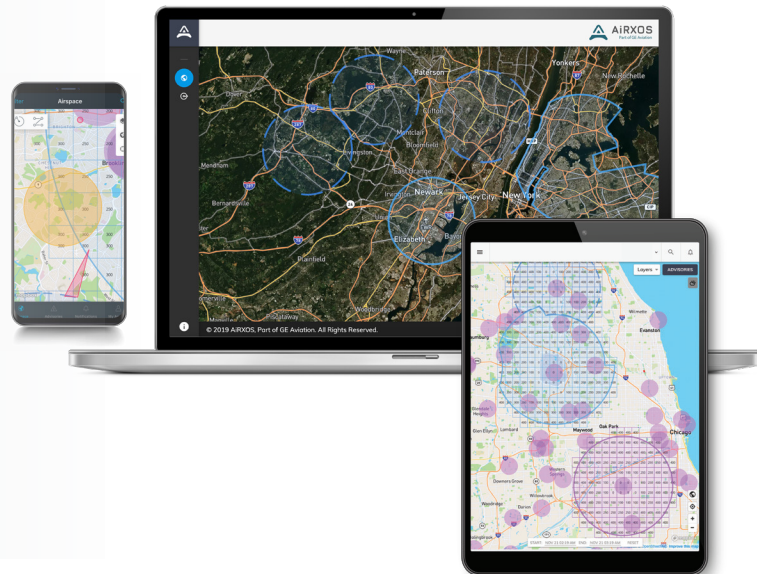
Airspace

AiRXOS
Part of GE Aviation

Wayne
Paterson
Yonkers
New Rochelle
Clifton
Montclair
Bloomfield
Livingston
Mendham
Bernardsville
East Orange
Irvington
Newark
Jersey City
New York
Elizabeth
Bayonne
Plainfield
Woodbridge
Somerville

© 2019 AiRXOS, Part of GE Aviation. All Rights Reserved.

Layers
ADVISORIES
Wilmette
Evanston
Schaumburg
Oak Park
Maywood
Chicago
Lombard
Glen Ellyn
Downers Grove
Willowbrook
Darien
Woodridge